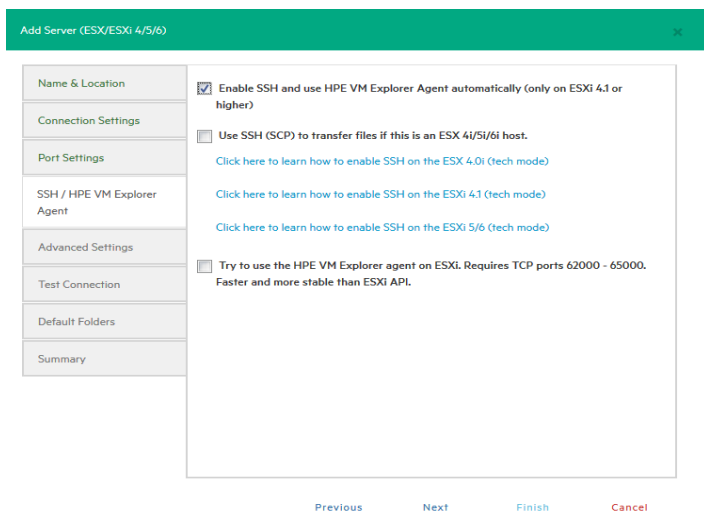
Add Server (ESX/ESXi 4/5/6)

×

Name & Location

Connection Settings

Port Settings

SSH / HPE VM Explorer Agent

Advanced Settings

Test Connection

Default Folders

Summary

Enable SSH and use HPE VM Explorer Agent automatically (only on ESXi 4.1 or higher)

Use SSH (SCP) to transfer files if this is an ESX 4i/5i/6i host.

Click here to learn how to enable SSH on the ESX 4.0i (tech mode)

Click here to learn how to enable SSH on the ESXi 4.1 (tech mode)

Click here to learn how to enable SSH on the ESXi 5/6 (tech mode)

Try to use the HPE VM Explorer agent on ESXi. Requires TCP ports 62000 - 65000. Faster and more stable than ESXi API.

Previous Next Finish Cancel